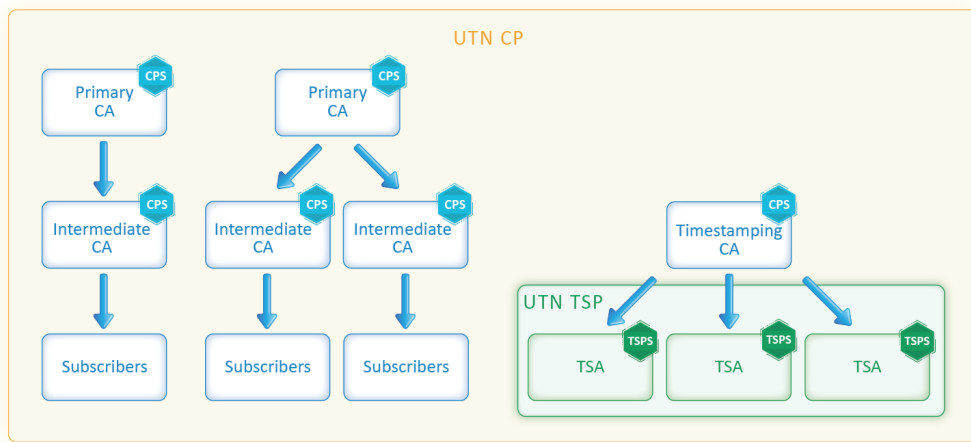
UTN CP

Primary CA
CPS

Intermediate CA
CPS

Subscribers

Primary CA
CPS

Intermediate CA
CPS

Intermediate CA
CPS

Subscribers

Subscribers

Timestamping CA
CPS

UTN TSP

TSA
TSPS

TSA
TSPS

TSA
TSPS